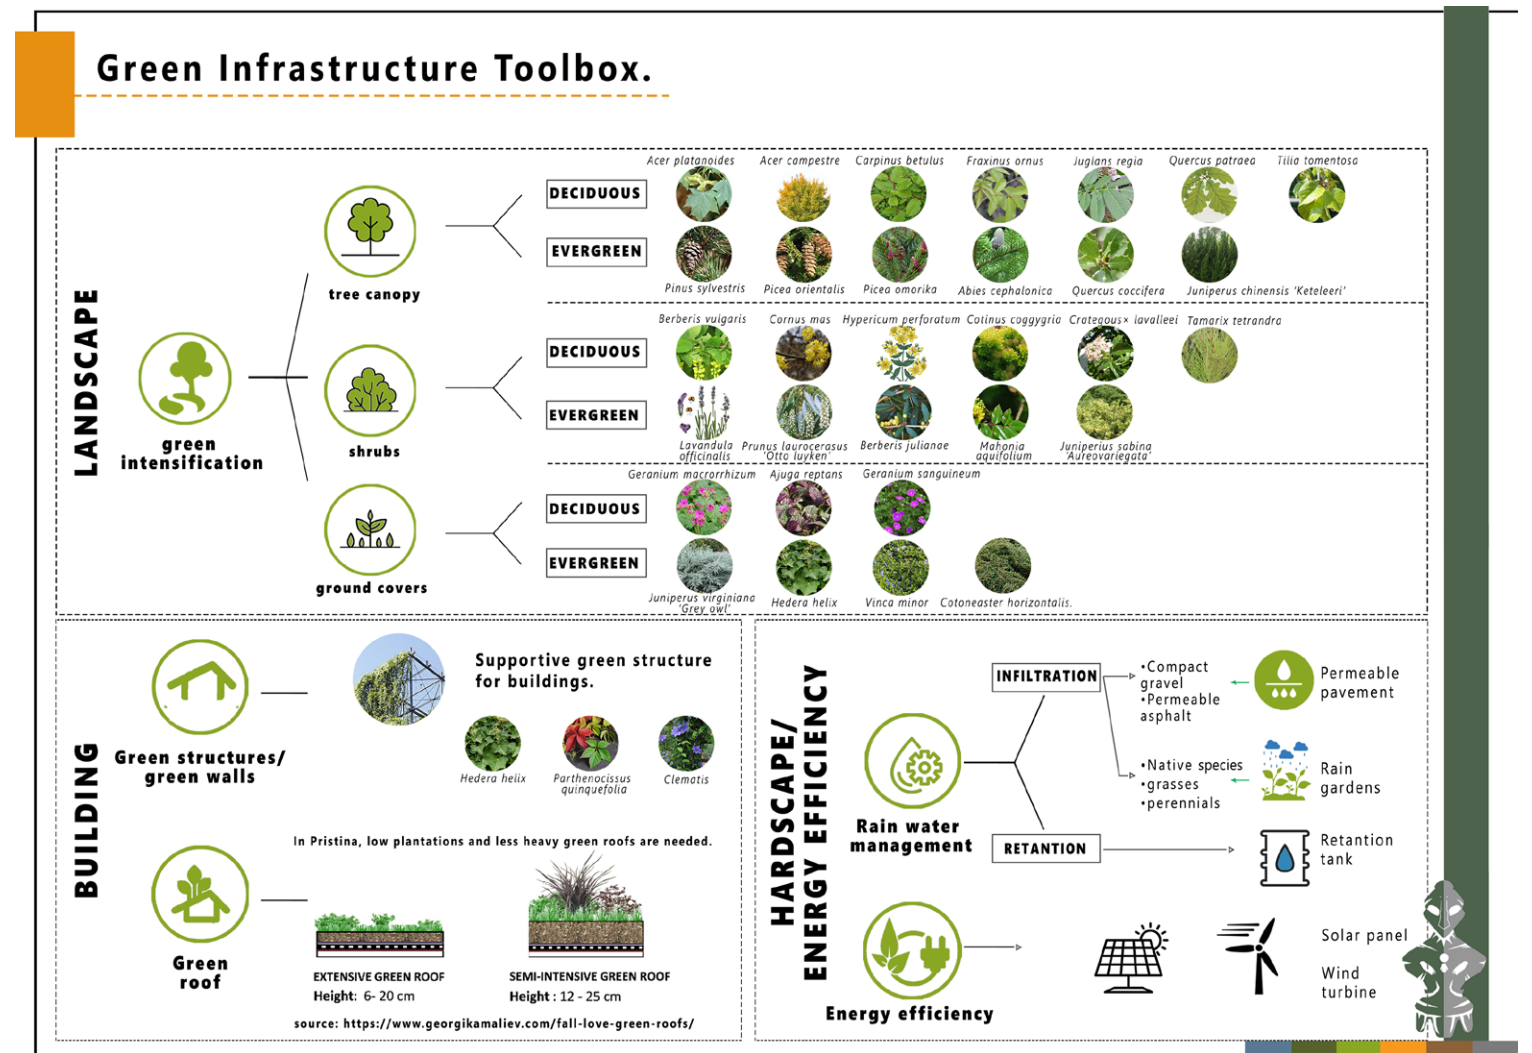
Green Infrastructure Toolbox.

LANDSCAPE

green intensification

tree canopy

DECIDUOUS

Acer platanoides Acer compestre Carpinus betulus Fraxinus ornus Jugians regia Quercus patraea Tilia tomentosa

EVERGREEN

Pinus sylvestris Picea orientalis Picea omorika Abies cephalonica Quercus coccifera Juniperus chinensis 'Keteleeri'

shrubs

DECIDUOUS

Berberis vulgaris Cornus mas Hypericum perforatum Cotinus coggygria Crategous× lavalleei Tamarix tetrandra

EVERGREEN

Lavandula officinalis Prunus laurocerasus 'Otto luyken' Berberis julianae Mahonia aquifolium Juniperius sabina 'Aureovariegata'

ground covers

DECIDUOUS

Geranium macrorrhizum Ajuga reptans Geranium sanguineum

EVERGREEN

Juniperus virginiana 'Grey owl' Hedera helix Vinca minor Cotoneaster horizontalis.

BUILDING

Green structures/ green walls

Supportive green structure for buildings.

Hedera helix Parthenocissus quinquefolia Clematis

Green roof

In Pristina, low plantations and less heavy green roofs are needed.

EXTENSIVE GREEN ROOF
Height: 6- 20 cm

SEMI-INTENSIVE GREEN ROOF
Height : 12 - 25 cm

source: https://www.georgikamaliev.com/fall-love-green-roofs/

HARDSCAPE/ ENERGY EFFICIENCY

Rain water management

INFILTRATION

•Compact gravel
•Permeable asphalt

Permeable pavement

•Native species
•grasses
•perennials

Rain gardens

RETANTION

Retantion tank

Energy efficiency

Solar panel

Wind turbine